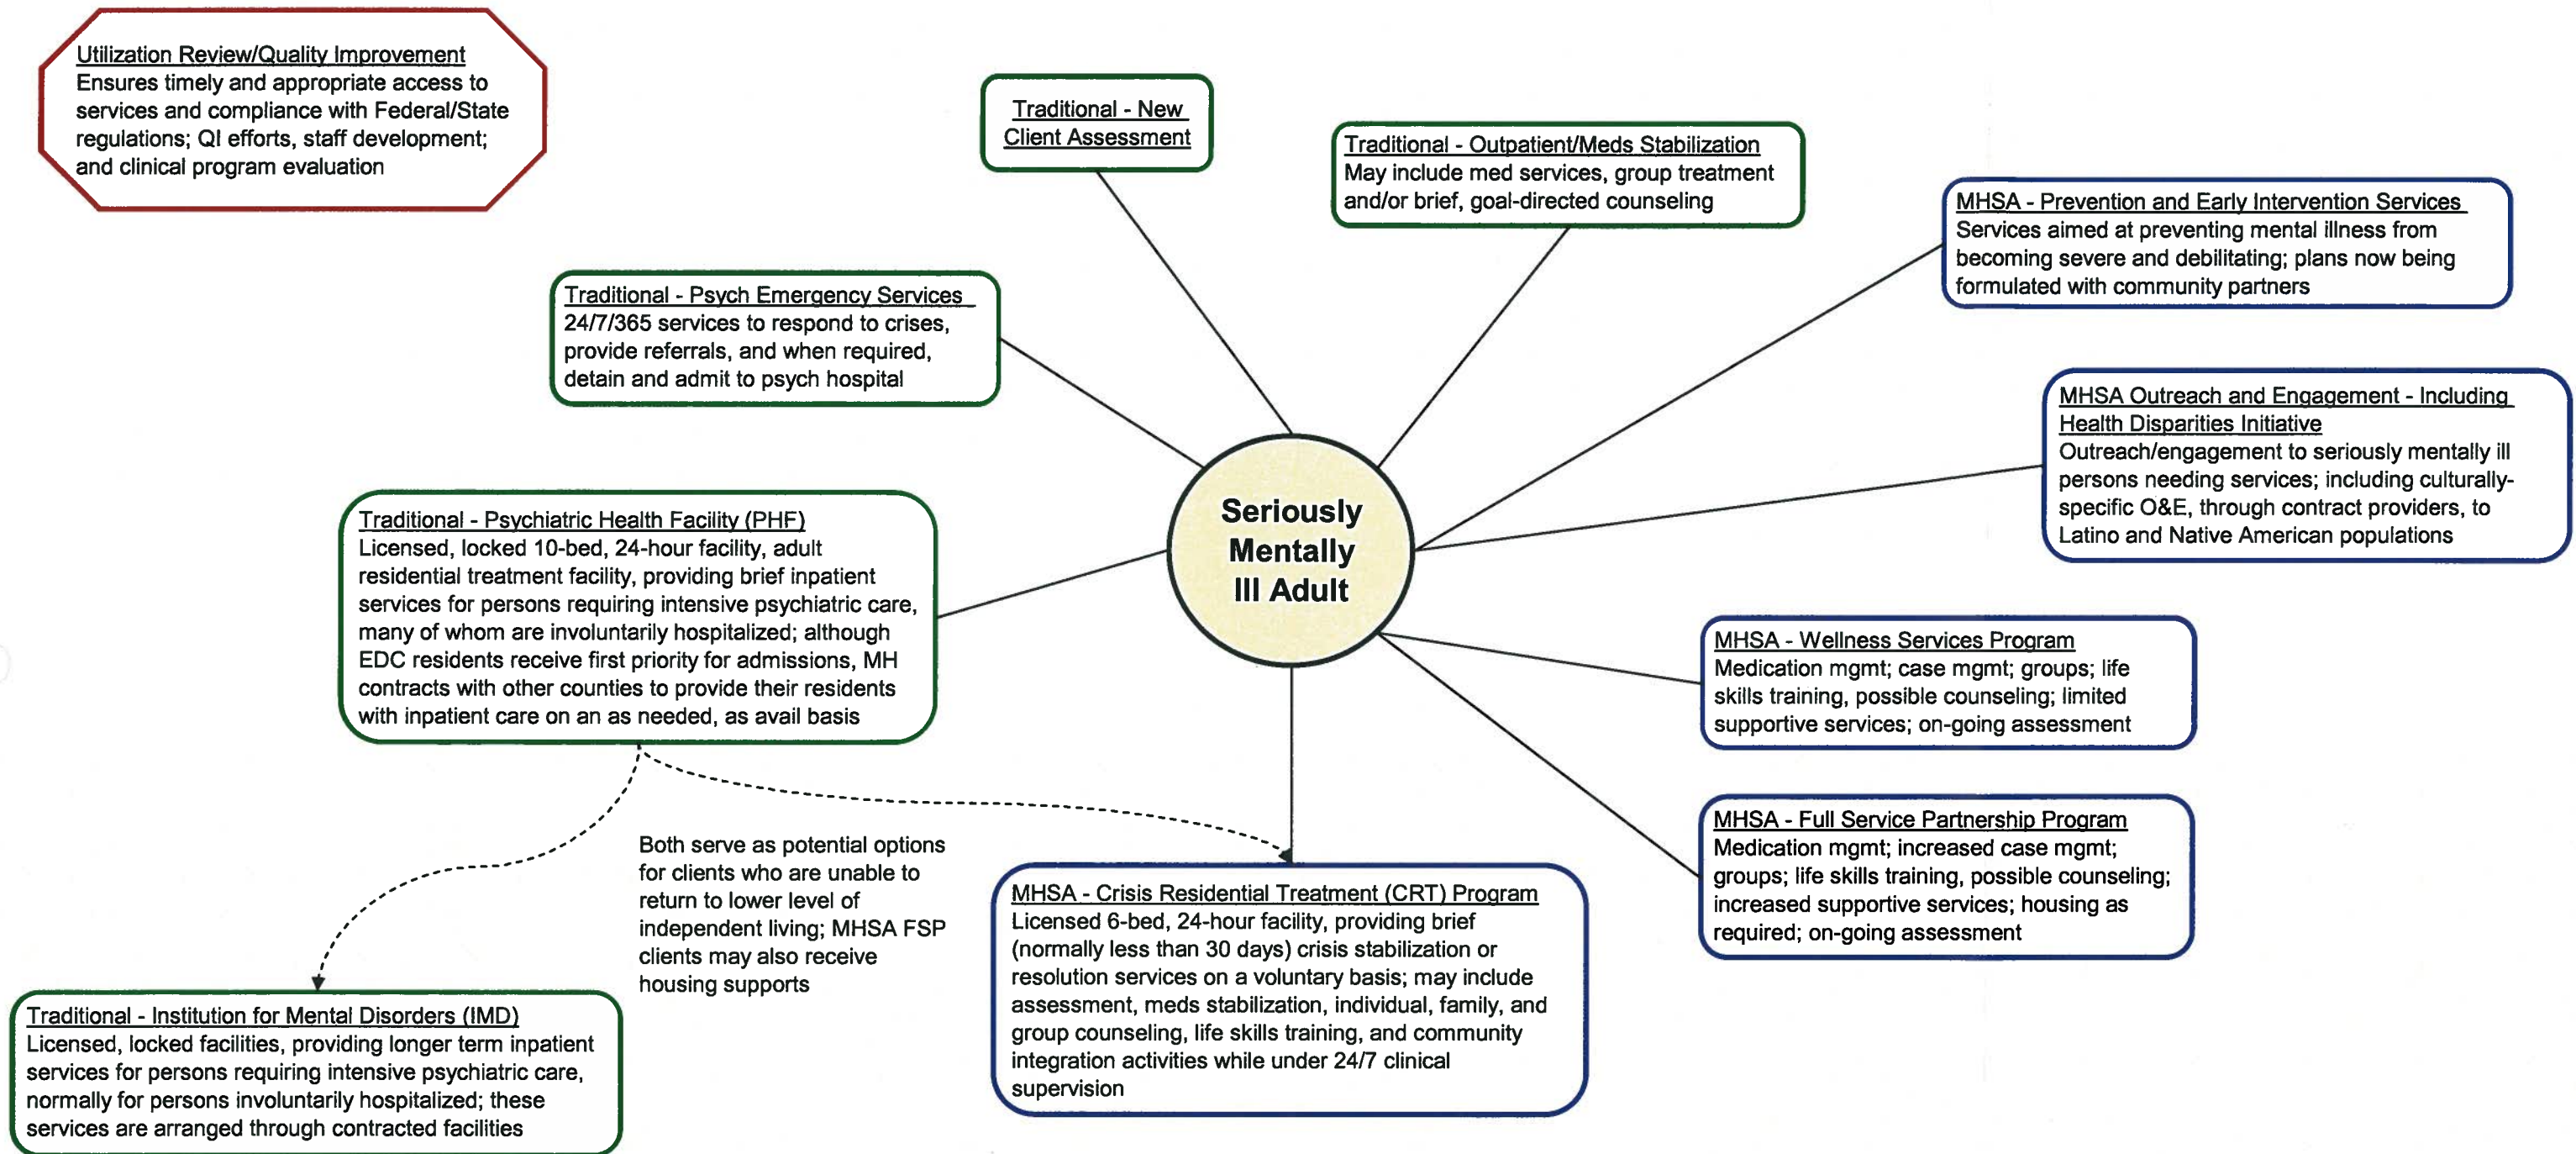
Utilization Review/Quality Improvement
Ensures timely and appropriate access to services and compliance with Federal/State regulations; QI efforts, staff development; and clinical program evaluation

Traditional - New Client Assessment

Traditional - Outpatient/Meds Stabilization
May include med services, group treatment and/or brief, goal-directed counseling

MHSA - Prevention and Early Intervention Services
Services aimed at preventing mental illness from becoming severe and debilitating; plans now being formulated with community partners

Traditional - Psych Emergency Services
24/7/365 services to respond to crises, provide referrals, and when required, detain and admit to psych hospital

MHSA Outreach and Engagement - Including Health Disparities Initiative
Outreach/engagement to seriously mentally ill persons needing services; including culturally-specific O&E, through contract providers, to Latino and Native American populations

Seriously Mentally Ill Adult

Traditional - Psychiatric Health Facility (PHF)
Licensed, locked 10-bed, 24-hour facility, adult residential treatment facility, providing brief inpatient services for persons requiring intensive psychiatric care, many of whom are involuntarily hospitalized; although EDC residents receive first priority for admissions, MH contracts with other counties to provide their residents with inpatient care on an as needed, as avail basis

MHSA - Wellness Services Program
Medication mgmt; case mgmt; groups; life skills training, possible counseling; limited supportive services; on-going assessment

MHSA - Full Service Partnership Program
Medication mgmt; increased case mgmt; groups; life skills training, possible counseling; increased supportive services; housing as required; on-going assessment

Both serve as potential options for clients who are unable to return to lower level of independent living; MHSA FSP clients may also receive housing supports

MHSA - Crisis Residential Treatment (CRT) Program
Licensed 6-bed, 24-hour facility, providing brief (normally less than 30 days) crisis stabilization or resolution services on a voluntary basis; may include assessment, meds stabilization, individual, family, and group counseling, life skills training, and community integration activities while under 24/7 clinical supervision

Traditional - Institution for Mental Disorders (IMD)
Licensed, locked facilities, providing longer term inpatient services for persons requiring intensive psychiatric care, normally for persons involuntarily hospitalized; these services are arranged through contracted facilities